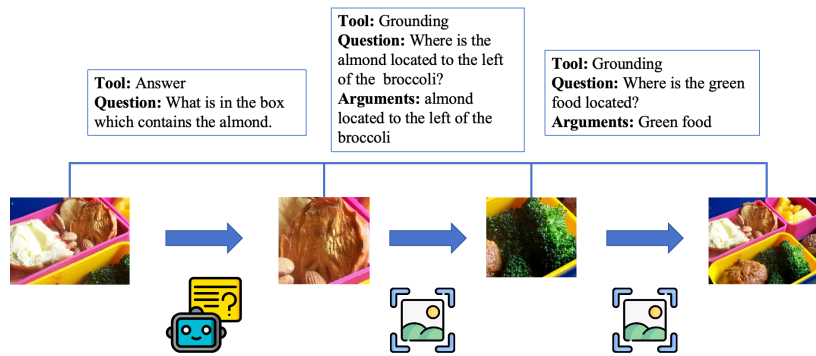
**Tool:** Answer
**Question:** What is in the box which contains the almond.

**Tool:** Grounding
**Question:** Where is the almond located to the left of the broccoli?
**Arguments:** almond located to the left of the broccoli

**Tool:** Grounding
**Question:** Where is the green food located?
**Arguments:** Green food